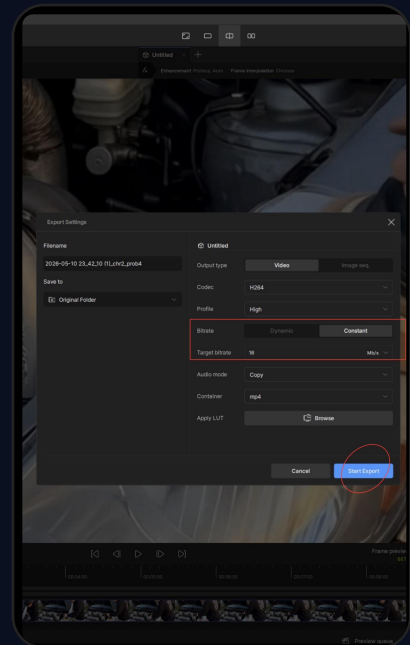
Untitled

Enhancement: Proteus, Auto · Frame interpolation: Chronos

Export Settings

Filename

2026-05-10 23_42_10 (1)_chr2_prob4

Save to

Original Folder

Untitled

Output type | Video | Image seq

Codec | H264

Profile | High

Bitrate | Dynamic | Constant

Target bitrate | 18 | Mb/s

Audio mode | Copy

Container | mp4

Apply LUT | Browse

Cancel

Start Export

Frame preview

Preview queue